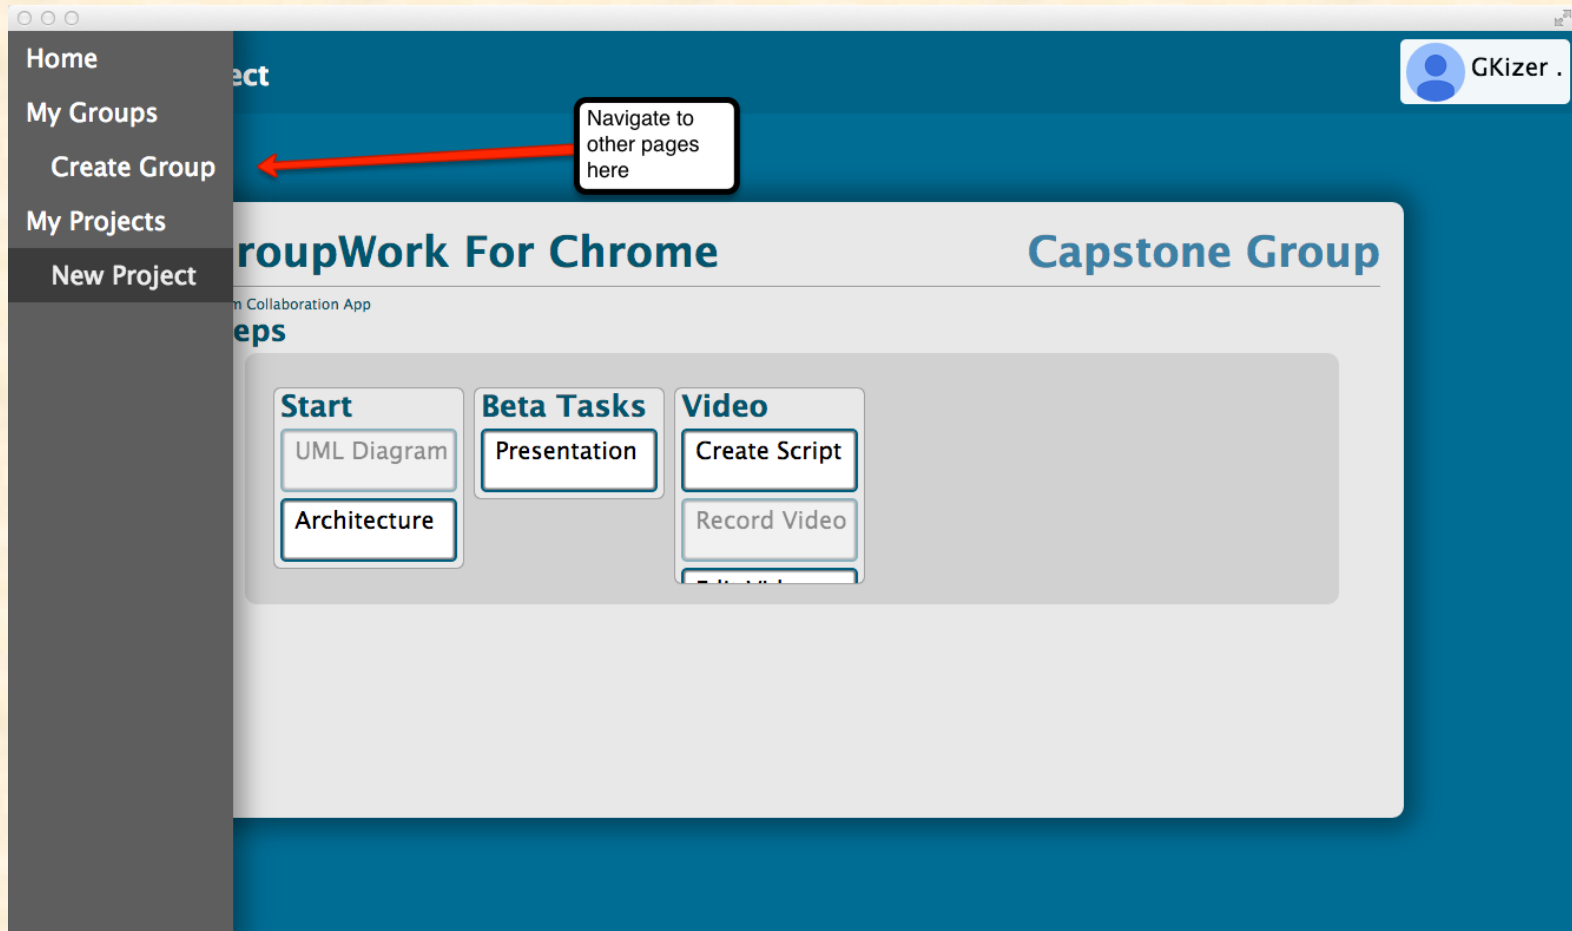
Home
My Groups
Create Group
My Projects
New Project

ect

Navigate to other pages here

GKizer .

roupWork For Chrome

Capstone Group

n Collaboration App

eps

Start
UML Diagram
Architecture

Beta Tasks
Presentation

Video
Create Script
Record Video
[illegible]